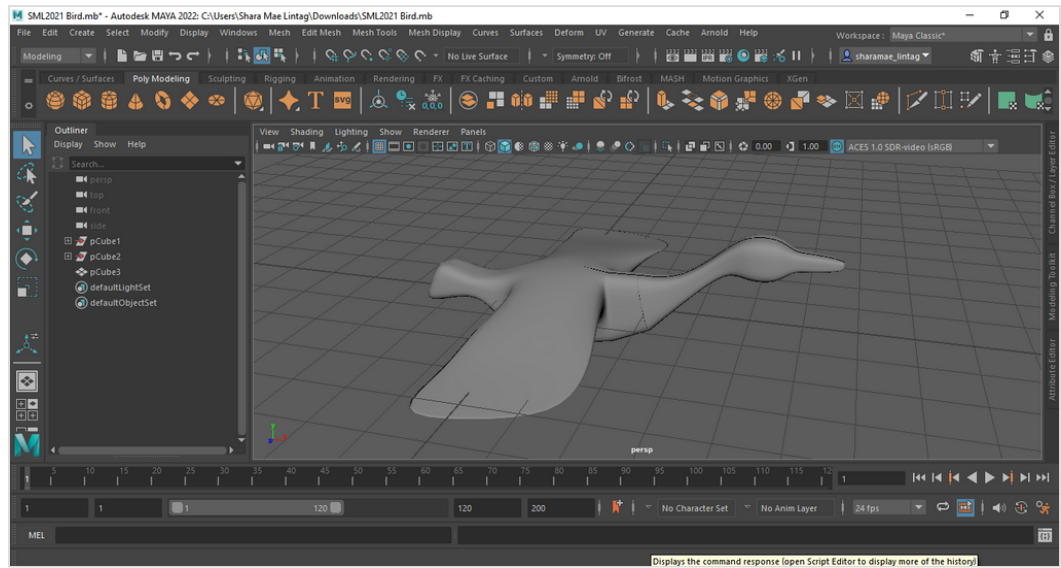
SML2021 Bird.mb* - Autodesk MAYA 2022: C:\Users\Shara Mae Lintag\Downloads\SML2021 Bird.mb

File Edit Create Select Modify Display Windows Mesh Edit Mesh Mesh Tools Mesh Display Curves Surfaces Deform UV Generate Cache Arnold Help

Workspace : Maya Classic*

Modeling

No Live Surface

Symmetry: Off

sharamae_lintag

Curves / Surfaces Poly Modeling Sculpting Rigging Animation Rendering FX FX Caching Custom Arnold Bifrost MASH Motion Graphics XGen

Outliner

Display Show Help

Search...

persp

top

front

side

pCube1

pCube2

pCube3

defaultLightSet

defaultObjectSet

View Shading Lighting Show Renderer Panels

0.00

1.00

ACES 1.0 SDR-video (sRGB)

Channel Box / Layer Editor

Modeling Toolkit

Attribute Editor

persp

5 10 15 20 25 30 35 40 45 50 55 60 65 70 75 80 85 90 95 100 105 110 115 12

1

1

1

1

120

120

200

No Character Set

No Anim Layer

24 fps

MEL

Displays the command response (open Script Editor to display more of the history)